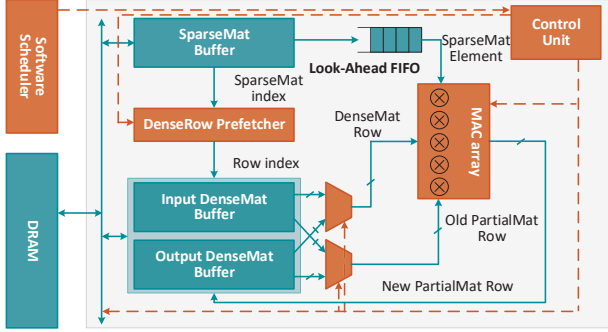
Software Scheduler

SparseMat Buffer

Look-Ahead FIFO

SparseMat Element

Control Unit

SparseMat index

DenseRow Prefetcher

DenseMat Row

MAC array

Row index

DRAM

Input DenseMat Buffer

Output DenseMat Buffer

Old PartialMat Row

New PartialMat Row